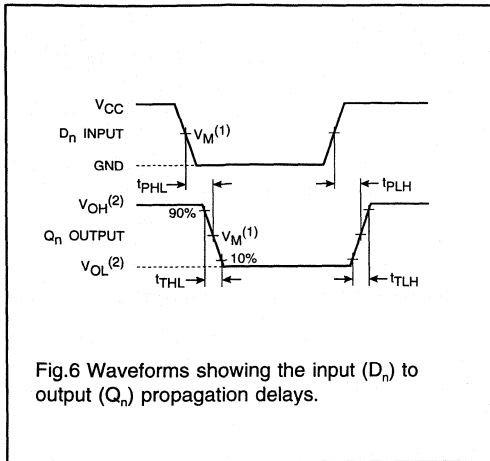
$V_{CC}$

$D_n$ INPUT

$V_M^{(1)}$

GND

$t_{PHL}$

$t_{PLH}$

$V_{OH}^{(2)}$

90%

$Q_n$ OUTPUT

$V_M^{(1)}$

$V_{OL}^{(2)}$

10%

$t_{THL}$

$t_{TLH}$

Fig.6 Waveforms showing the input ($D_n$) to output ($Q_n$) propagation delays.